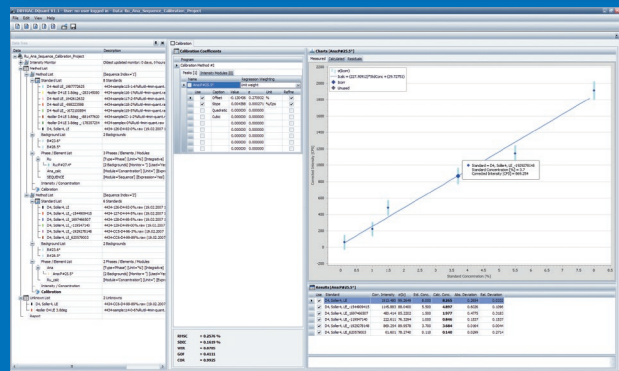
File Edit View Help

Calibration

Calibration Coefficients

Charts [Ana/PkG5.5°]

Measured Calculated Residuals

Results [Ana/PkG5.5°]

RMSC = 0.2535 %
SDEC = 0.1519 %
MSE = 0.0090
GOF = 0.4131
COR = 0.9925

Standard Concentration [%]

Corrected Intensity [CPS]

0 0.5 1 1.5 2 2.5 3 3.5 4 4.5 5 5.5 6 6.5 7 7.5 8

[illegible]